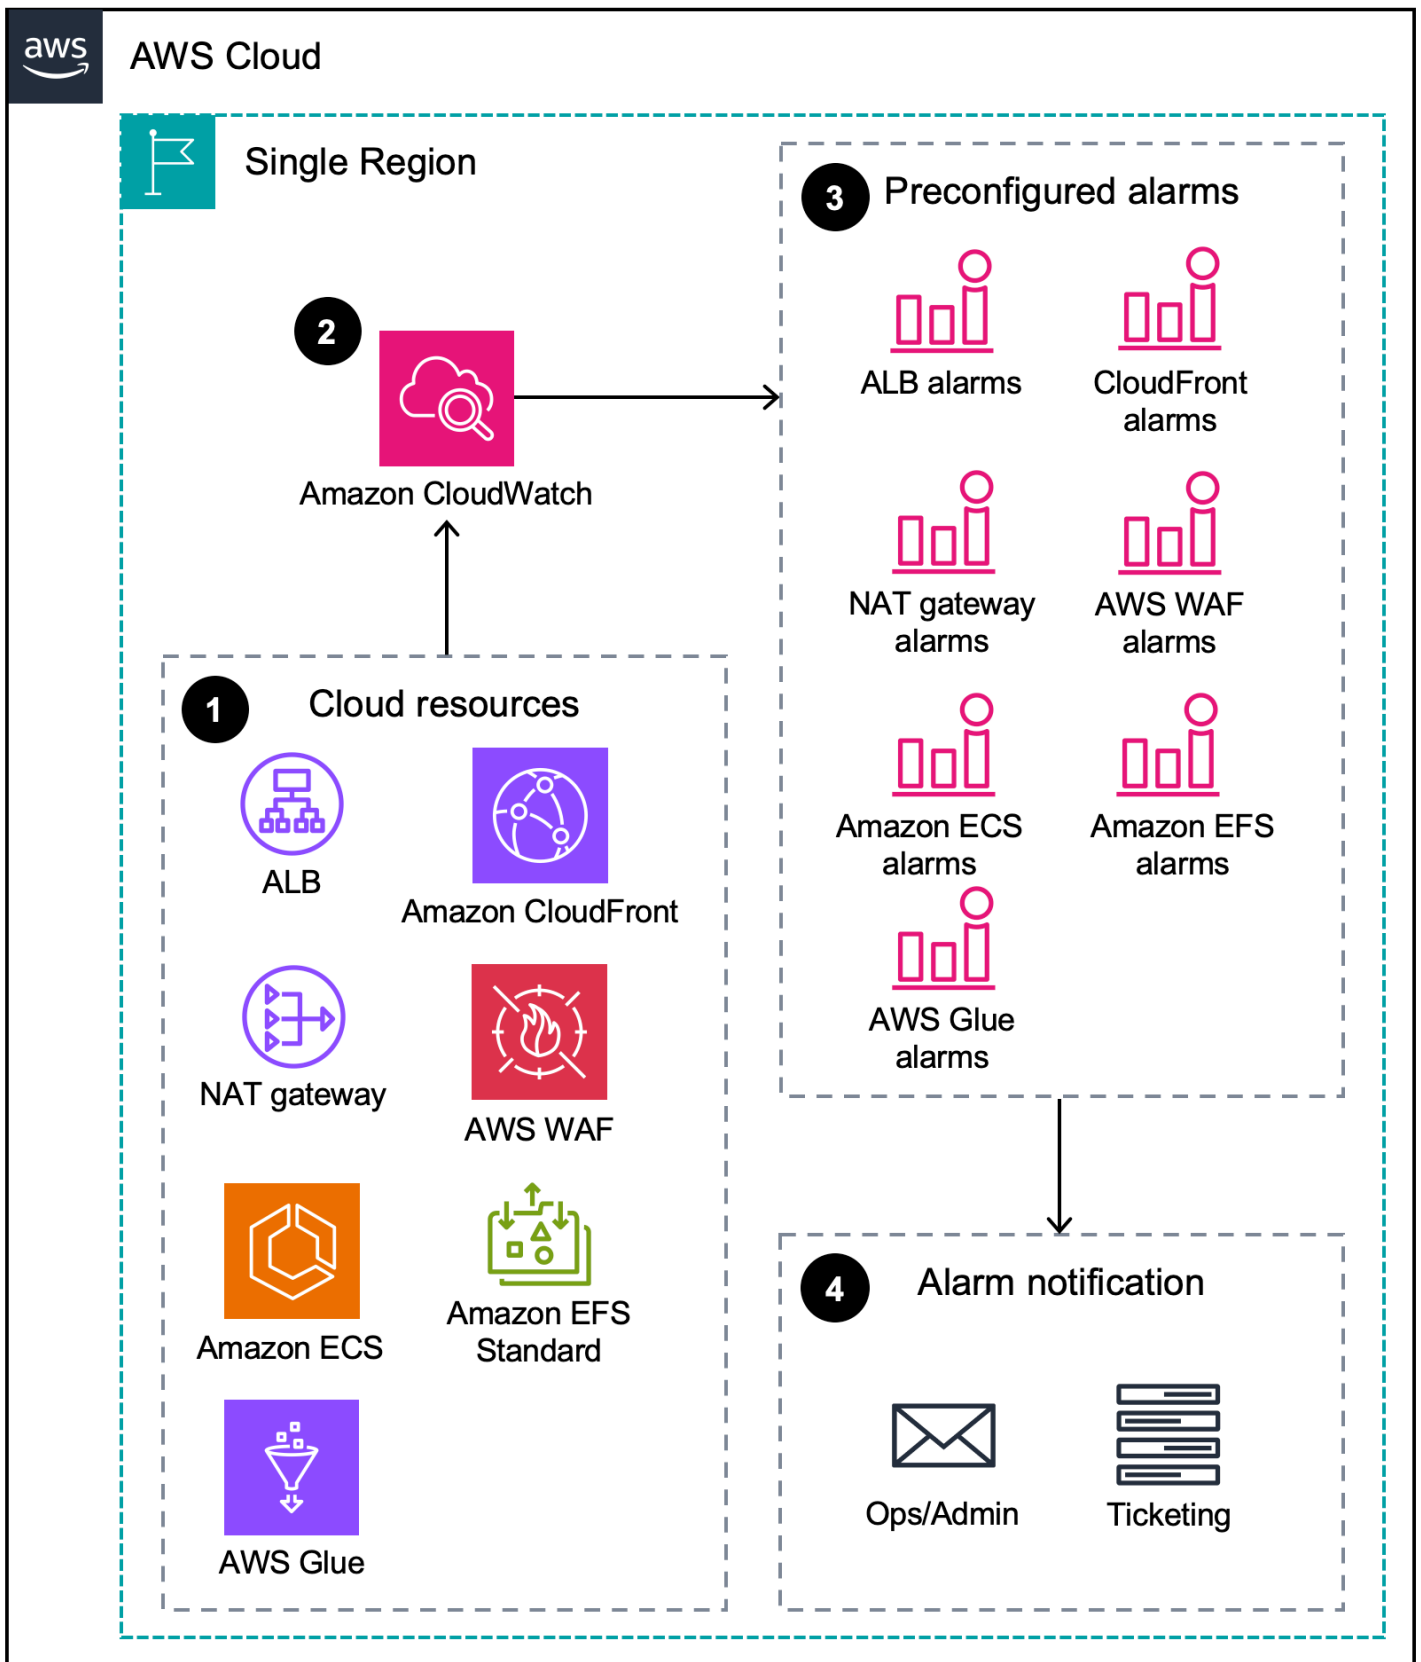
aws

AWS Cloud

Single Region

2

Amazon CloudWatch

3 Preconfigured alarms

ALB alarms

CloudFront alarms

NAT gateway alarms

AWS WAF alarms

Amazon ECS alarms

Amazon EFS alarms

AWS Glue alarms

1 Cloud resources

ALB

Amazon CloudFront

NAT gateway

AWS WAF

Amazon ECS

Amazon EFS Standard

AWS Glue

4 Alarm notification

Ops/Admin

Ticketing